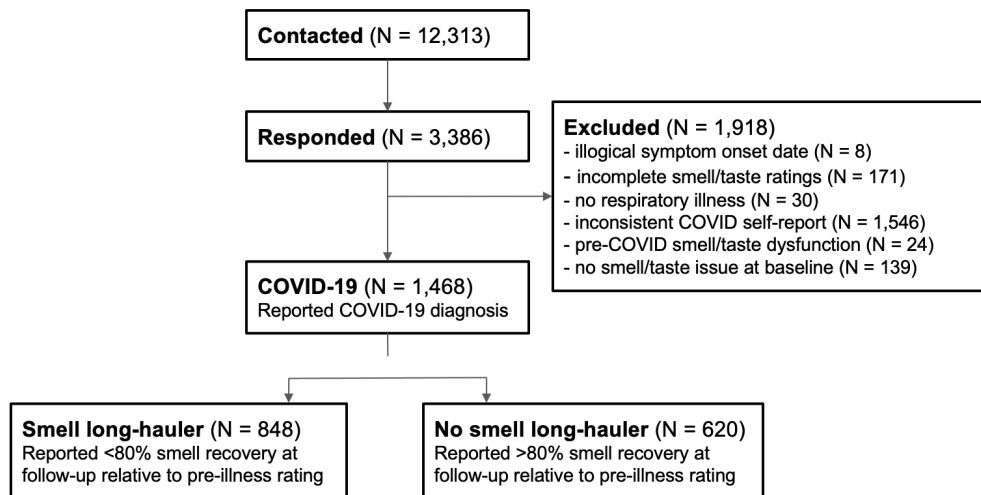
**Contacted** (N = 12,313)

**Responded** (N = 3,386)

**Excluded** (N = 1,918)
- illogical symptom onset date (N = 8)
- incomplete smell/taste ratings (N = 171)
- no respiratory illness (N = 30)
- inconsistent COVID self-report (N = 1,546)
- pre-COVID smell/taste dysfunction (N = 24)
- no smell/taste issue at baseline (N = 139)

**COVID-19** (N = 1,468)
Reported COVID-19 diagnosis

**Smell long-hauler** (N = 848)
Reported <80% smell recovery at follow-up relative to pre-illness rating

**No smell long-hauler** (N = 620)
Reported >80% smell recovery at follow-up relative to pre-illness rating